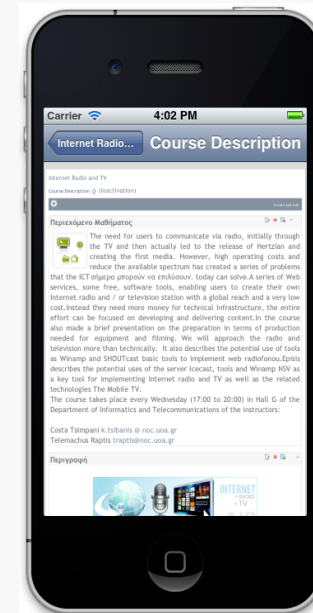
Carrier 4:02 PM

Internet Radio... Course Description

Internet Radio and TV

Course Description (Inactivation)

Περιεχόμενο Μαθήματος

The need for users to communicate via radio, initially through the TV and then actually led to the release of Hertzian and creating the first media. However, high operating costs and reduce the available spectrum has created a series of problems that the ICT σήμερα μπορούν να επιλύσουν. today can solve.A series of Web services, some free, software tools, enabling users to create their own Internet radio and / or television station with a global reach and a very low cost.Instead they need more money for technical infrastructure, the entire effort can be focused on developing and delivering content.In the course also made a brief presentation on the preparation in terms of production needed for equipment and filming. We will approach the radio and television more than technically. It also describes the potential use of tools as Winamp and SHOUTcast basic tools to implement web radiofonou.Episis describes the potential uses of the server Icecast, tools and Winamp NSV as a key tool for implementing Internet radio and TV as well as the related technologies The Mobile TV.
The course takes place every Wednesday (17:00 to 20:00) in Hall G of the Department of Informatics and Telecommunications of the instructors:

Costa Tsimpani k.tsibanis @ noc.uoa.gr
Telemachus Raptis traptis@noc.uoa.gr

Περιγραφή

INTERNET RADIO + TV